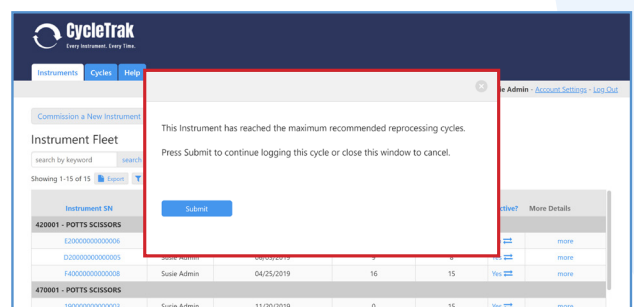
CycleTrak
Every Instrument. Every Time.

Instruments Cycles Help

ie Admin - Account Settings - Log Out

Commission a New Instrument

Instrument Fleet

search by keyword search

Showing 1-15 of 15 Export

This Instrument has reached the maximum recommended reprocessing cycles.

Press Submit to continue logging this cycle or close this window to cancel.

Submit

| Instrument SN | | | | | ctive? | More Details |
|---|---|---|---|---|---|---|
| 420001 - POTTS SCISSORS | | | | | | |
| E20000000000006 | | | | | | more |
| D20000000000005 | Susie Admin | 04/05/2019 | 9 | 8 | Yes | more |
| F40000000000008 | Susie Admin | 04/25/2019 | 16 | 15 | Yes | more |
| 470001 - POTTS SCISSORS | | | | | | |
| 1800000000000003 | Susie Admin | 11/20/2019 | 0 | 15 | Yes | more |